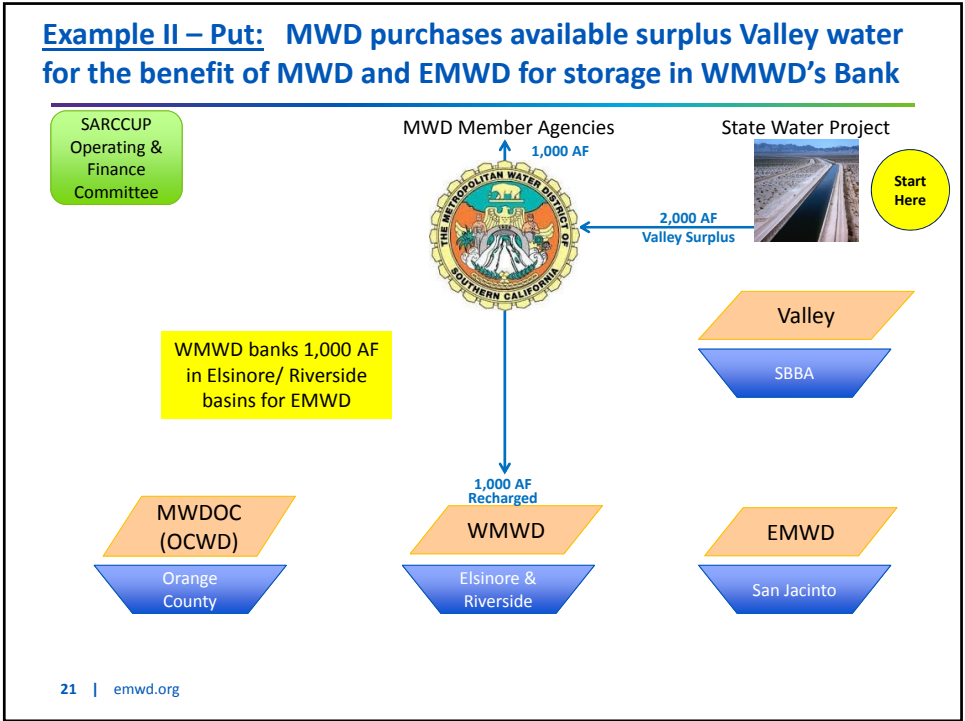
Example II – Put: MWD purchases available surplus Valley water for the benefit of MWD and EMWD for storage in WMWD's Bank

SARCCUP Operating & Finance Committee

MWD Member Agencies

1,000 AF

State Water Project

Start Here

2,000 AF Valley Surplus

THE METROPOLITAN WATER DISTRICT OF SOUTHERN CALIFORNIA

Valley

SBBA

WMWD banks 1,000 AF in Elsinore/ Riverside basins for EMWD

1,000 AF Recharged

MWDOC (OCWD)

Orange County

WMWD

Elsinore & Riverside

EMWD

San Jacinto

21 | emwd.org